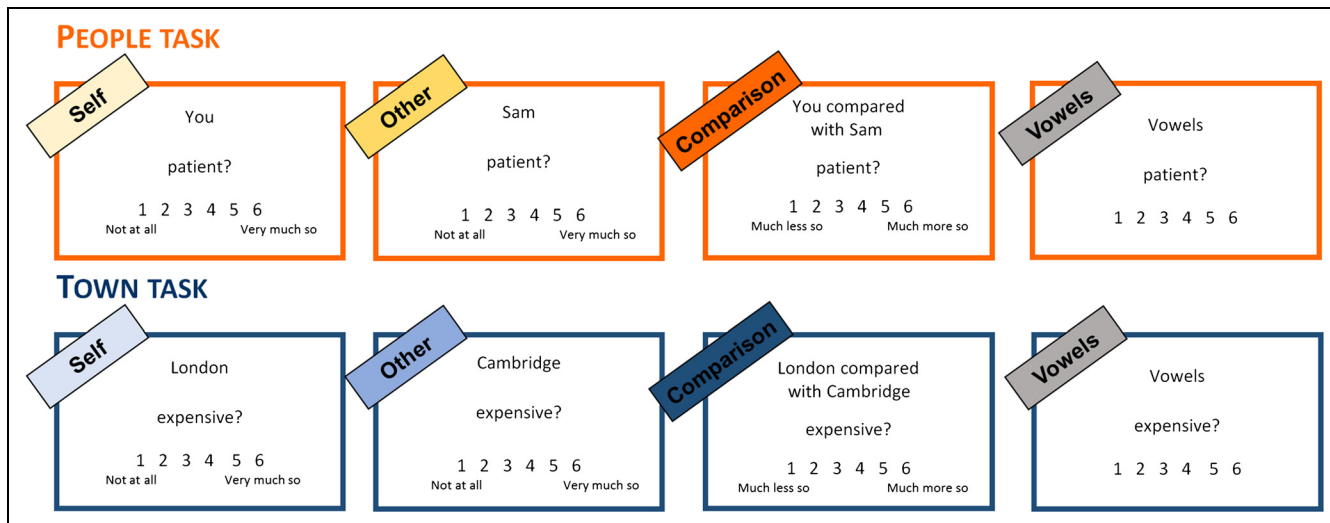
PEOPLE TASK

Self

You

patient?

1 2 3 4 5 6
Not at all Very much so

Other

Sam

patient?

1 2 3 4 5 6
Not at all Very much so

Comparison

You compared with Sam

patient?

1 2 3 4 5 6
Much less so Much more so

Vowels

Vowels

patient?

1 2 3 4 5 6

TOWN TASK

Self

London

expensive?

1 2 3 4 5 6
Not at all Very much so

Other

Cambridge

expensive?

1 2 3 4 5 6
Not at all Very much so

Comparison

London compared with Cambridge

expensive?

1 2 3 4 5 6
Much less so Much more so

Vowels

Vowels

expensive?

1 2 3 4 5 6